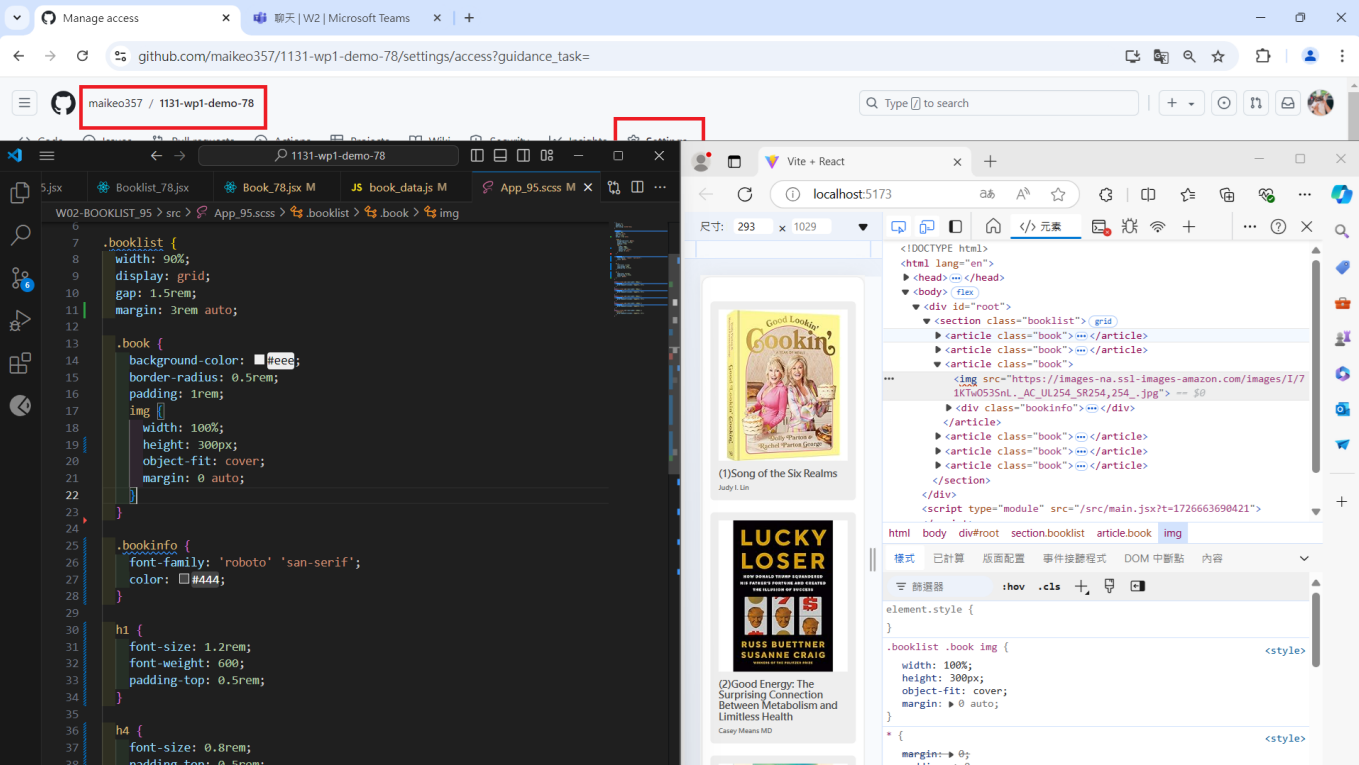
Manage access
聊天 | W2 | Microsoft Teams
github.com/maikeo357/1131-wp1-demo-78/settings/access?guidance_task=
maikeo357 / 1131-wp1-demo-78
Type / to search
Code Issues Pull requests Actions Projects Wiki Security Insights Settings

1131-wp1-demo-78
5.jsx Booklist_78.jsx Book_78.jsx M JS book_data.js M App_95.scss M
W02-BOOKLIST_95 > src > App_95.scss > .booklist > .book > img

6
7 .booklist {
8 width: 90%;
9 display: grid;
10 gap: 1.5rem;
11 margin: 3rem auto;
12
13 .book {
14 background-color: #eee;
15 border-radius: 0.5rem;
16 padding: 1rem;
17 img {
18 width: 100%;
19 height: 300px;
20 object-fit: cover;
21 margin: 0 auto;
22 }
23 }
24
25 .bookinfo {
26 font-family: 'roboto' 'san-serif';
27 color: #444;
28 }
29
30 h1 {
31 font-size: 1.2rem;
32 font-weight: 600;
33 padding-top: 0.5rem;
34 }
35
36 h4 {
37 font-size: 0.8rem;
38 padding-top: 0.5rem;

Vite + React
localhost:5173
尺寸: 293 × 1029
元素

(1)Song of the Six Realms
Judy I. Lin

(2)Good Energy: The Surprising Connection Between Metabolism and Limitless Health
Casey Means MD

<!DOCTYPE html>
<html lang="en">
<head> ••• </head>
<body> flex
<div id="root">
<section class="booklist"> grid
<article class="book"> ••• </article>
<article class="book"> ••• </article>
<article class="book">
<img src="https://images-na.ssl-images-amazon.com/images/I/71KTwO53SnL._AC_UL254_SR254,254_.jpg"> == $0
<div class="bookinfo"> ••• </div>
</article>
<article class="book"> ••• </article>
<article class="book"> ••• </article>
<article class="book"> ••• </article>
</section>
</div>
<script type="module" src="/src/main.jsx?t=1726663690421">
html body div#root section.booklist article.book img
樣式 已計算 版面配置 事件接聽程式 DOM 中斷點 內容
篩選器 :hov .cls
element.style {
}
.booklist .book img { <style>
width: 100%;
height: 300px;
object-fit: cover;
margin: ▶ 0 auto;
}
* { <style>
margin: ▶ 0;